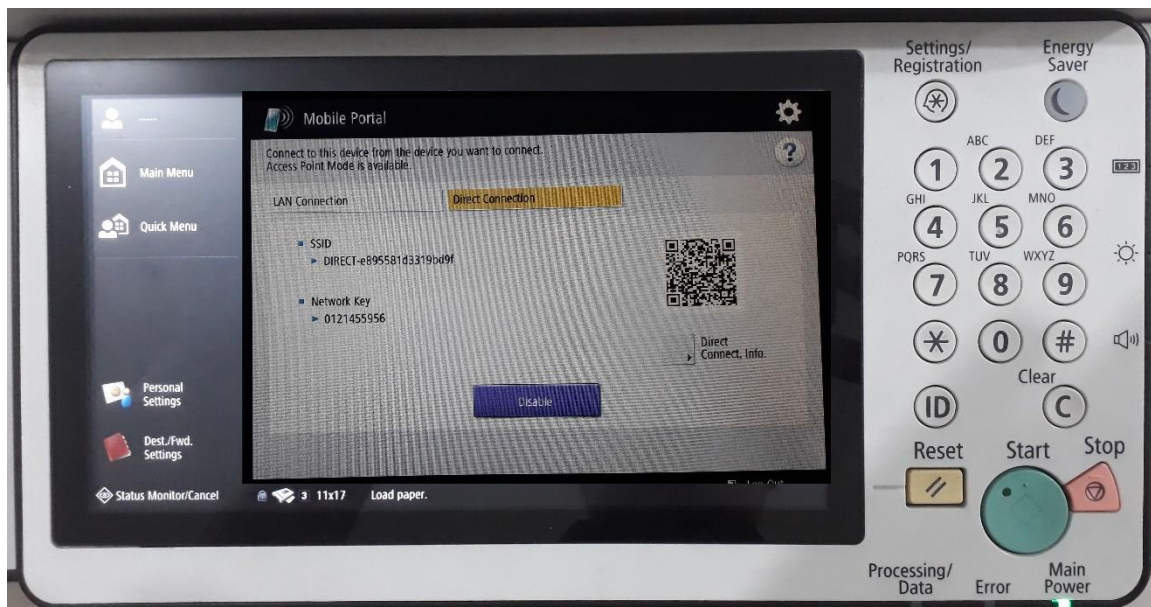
-----

Main Menu

Quick Menu

Personal Settings

Dest./Fwd. Settings

Status Monitor/Cancel

Mobile Portal

Connect to this device from the device you want to connect. Access Point Mode is available.

LAN Connection

Direct Connection

SSID
DIRECT-e895581d3319bd9f

Network Key
0121455956

Direct Connect. Info.

Disable

3 11x17 Load paper.

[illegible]

Settings/ Registration

Energy Saver

1
ABC 2
DEF 3
GHI 4
JKL 5
MNO 6
PQRS 7
TUV 8
WXYZ 9
$*$
0
#

Clear

ID

C

Reset

Start

Stop

Processing/ Data

Error

Main Power